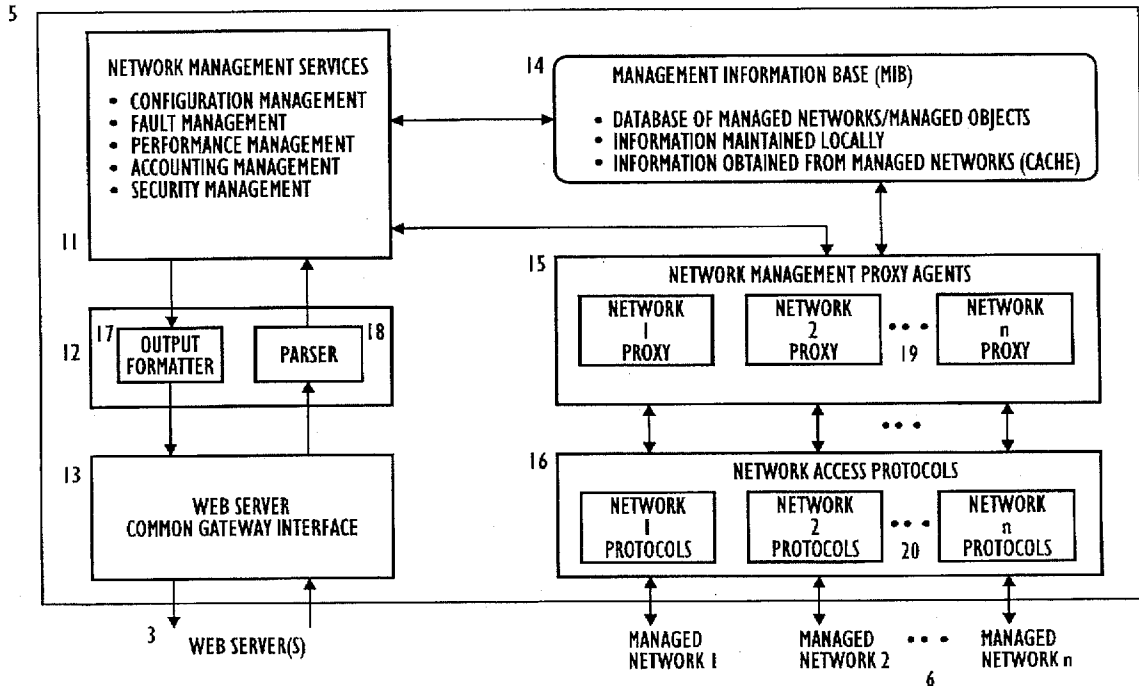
5

NETWORK MANAGEMENT SERVICES
• CONFIGURATION MANAGEMENT
• FAULT MANAGEMENT
• PERFORMANCE MANAGEMENT
• ACCOUNTING MANAGEMENT
• SECURITY MANAGEMENT

11

14 MANAGEMENT INFORMATION BASE (MIB)
• DATABASE OF MANAGED NETWORKS/MANAGED OBJECTS
• INFORMATION MAINTAINED LOCALLY
• INFORMATION OBTAINED FROM MANAGED NETWORKS (CACHE)

12 17 OUTPUT FORMATTER
PARSER 18

15 NETWORK MANAGEMENT PROXY AGENTS
NETWORK 1 PROXY
NETWORK 2 PROXY
• • •
19
NETWORK n PROXY

• • •

13 WEB SERVER COMMON GATEWAY INTERFACE

16 NETWORK ACCESS PROTOCOLS
NETWORK 1 PROTOCOLS
NETWORK 2 PROTOCOLS
• • •
20
NETWORK n PROTOCOLS

3 WEB SERVER(S)

MANAGED NETWORK 1
MANAGED NETWORK 2
• • •
MANAGED NETWORK n
6